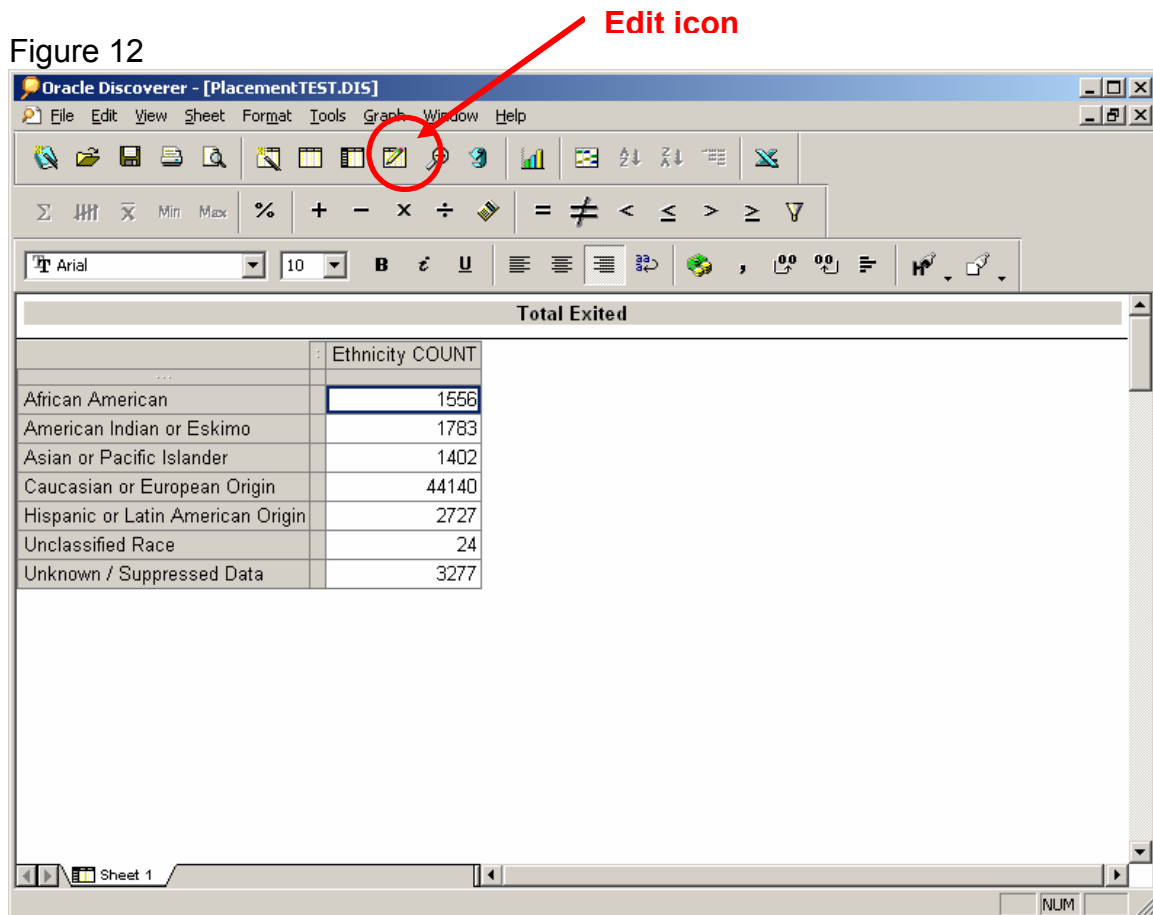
Edit icon

Figure 12

Oracle Discoverer - [PlacementTEST.DIS]

File Edit View Sheet Format Tools Graph Window Help

Σ Min Max % + − × ÷ = ≠ < ≤ > ≥

Arial 10 B i U

Total Exited

| | Ethnicity COUNT |
|---|---|
| African American | 1556 |
| American Indian or Eskimo | 1783 |
| Asian or Pacific Islander | 1402 |
| Caucasian or European Origin | 44140 |
| Hispanic or Latin American Origin | 2727 |
| Unclassified Race | 24 |
| Unknown / Suppressed Data | 3277 |

Sheet 1

NUM